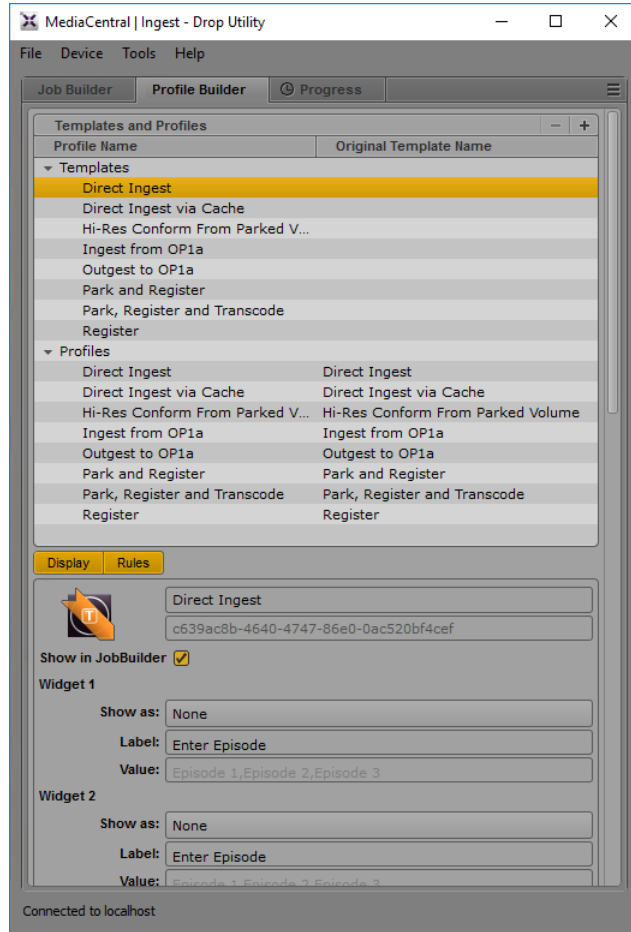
MediaCentral | Ingest - Drop Utility

File Device Tools Help

Job Builder | Profile Builder | Progress

Templates and Profiles

| Profile Name | Original Template Name |
|---|---|
| Templates | |
| Direct Ingest | |
| Direct Ingest via Cache | |
| Hi-Res Conform From Parked V... | |
| Ingest from OP1a | |
| Outgest to OP1a | |
| Park and Register | |
| Park, Register and Transcode | |
| Register | |
| Profiles | |
| Direct Ingest | Direct Ingest |
| Direct Ingest via Cache | Direct Ingest via Cache |
| Hi-Res Conform From Parked V... | Hi-Res Conform From Parked Volume |
| Ingest from OP1a | Ingest from OP1a |
| Outgest to OP1a | Outgest to OP1a |
| Park and Register | Park and Register |
| Park, Register and Transcode | Park, Register and Transcode |
| Register | Register |

Display | Rules

Direct Ingest
c639ac8b-4640-4747-86e0-0ac520bf4cef

Show in JobBuilder

Widget 1
Show as: None
Label: Enter Episode
Value: Episode 1,Episode 2,Episode 3

Widget 2
Show as: None
Label: Enter Episode
Value: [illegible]

Connected to localhost